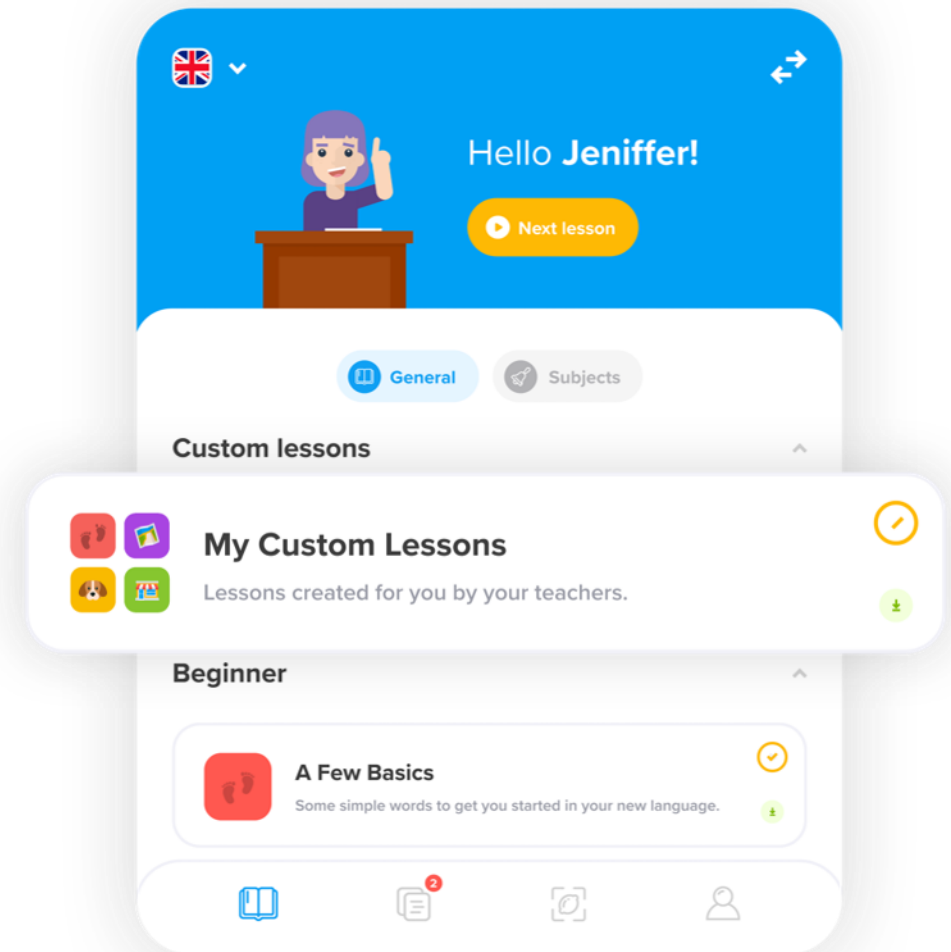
Hello Jeniffer!

Next lesson

General

Subjects

Custom lessons

My Custom Lessons

Lessons created for you by your teachers.

Beginner

A Few Basics

Some simple words to get you started in your new language.

2